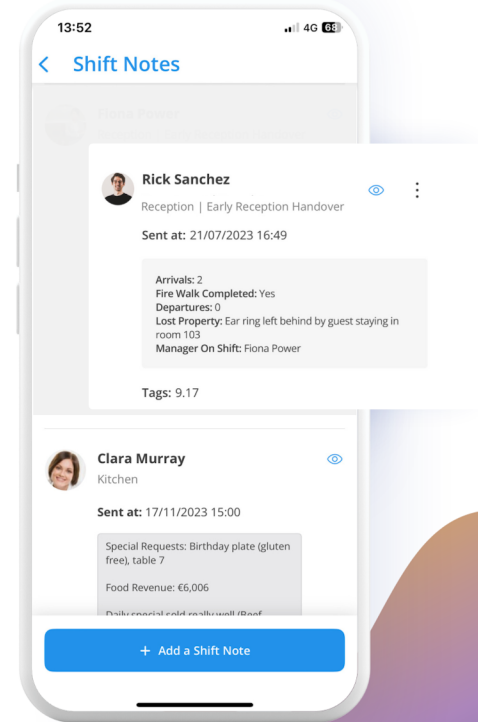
13:52

4G 68

Shift Notes

Fiona Power

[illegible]

Rick Sanchez

Reception | Early Reception Handover

Sent at: 21/07/2023 16:49

Arrivals: 2
Fire Walk Completed: Yes
Departures: 0
Lost Property: Ear ring left behind by guest staying in room 103
Manager On Shift: Fiona Power

Tags: 9.17

Clara Murray

Kitchen

Sent at: 17/11/2023 15:00

Special Requests: Birthday plate (gluten free), table 7

Food Revenue: €6,006

Daily special sold really well (Beef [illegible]

+ Add a Shift Note